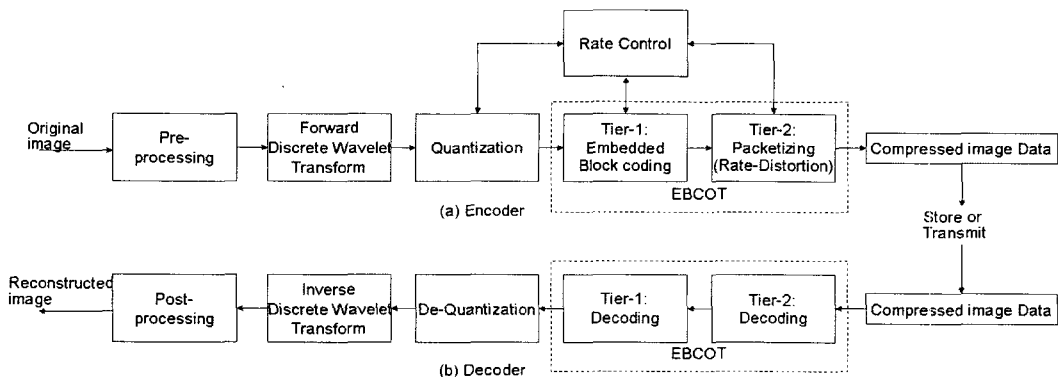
Rate Control

Original image

Pre-processing

Forward Discrete Wavelet Transform

Quantization

Tier-1: Embedded Block coding

Tier-2: Packetizing (Rate-Distortion)

Compressed image Data

EBCOT

(a) Encoder

Store or Transmit

Reconstructed image

Post-processing

Inverse Discrete Wavelet Transform

De-Quantization

Tier-1: Decoding

Tier-2: Decoding

Compressed image Data

EBCOT

(b) Decoder